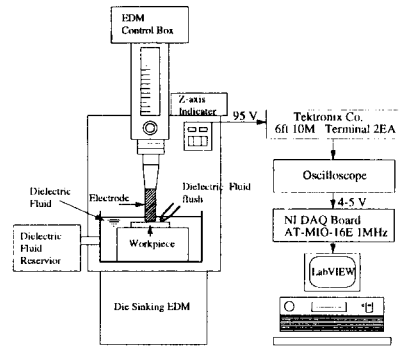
EDM Control Box

Z-axis Indicater

95 V

Tektronix Co. 6ft 10M Terminal 2EA

Oscilloscope

4-5 V

NI DAQ Board AT-MIO-16E 1MHz

LabVIEW

Dielectric Fluid

Electrode

Dielectric Fluid flush

Workpiece

Dielectric Fluid Reservior

Die Sinking EDM